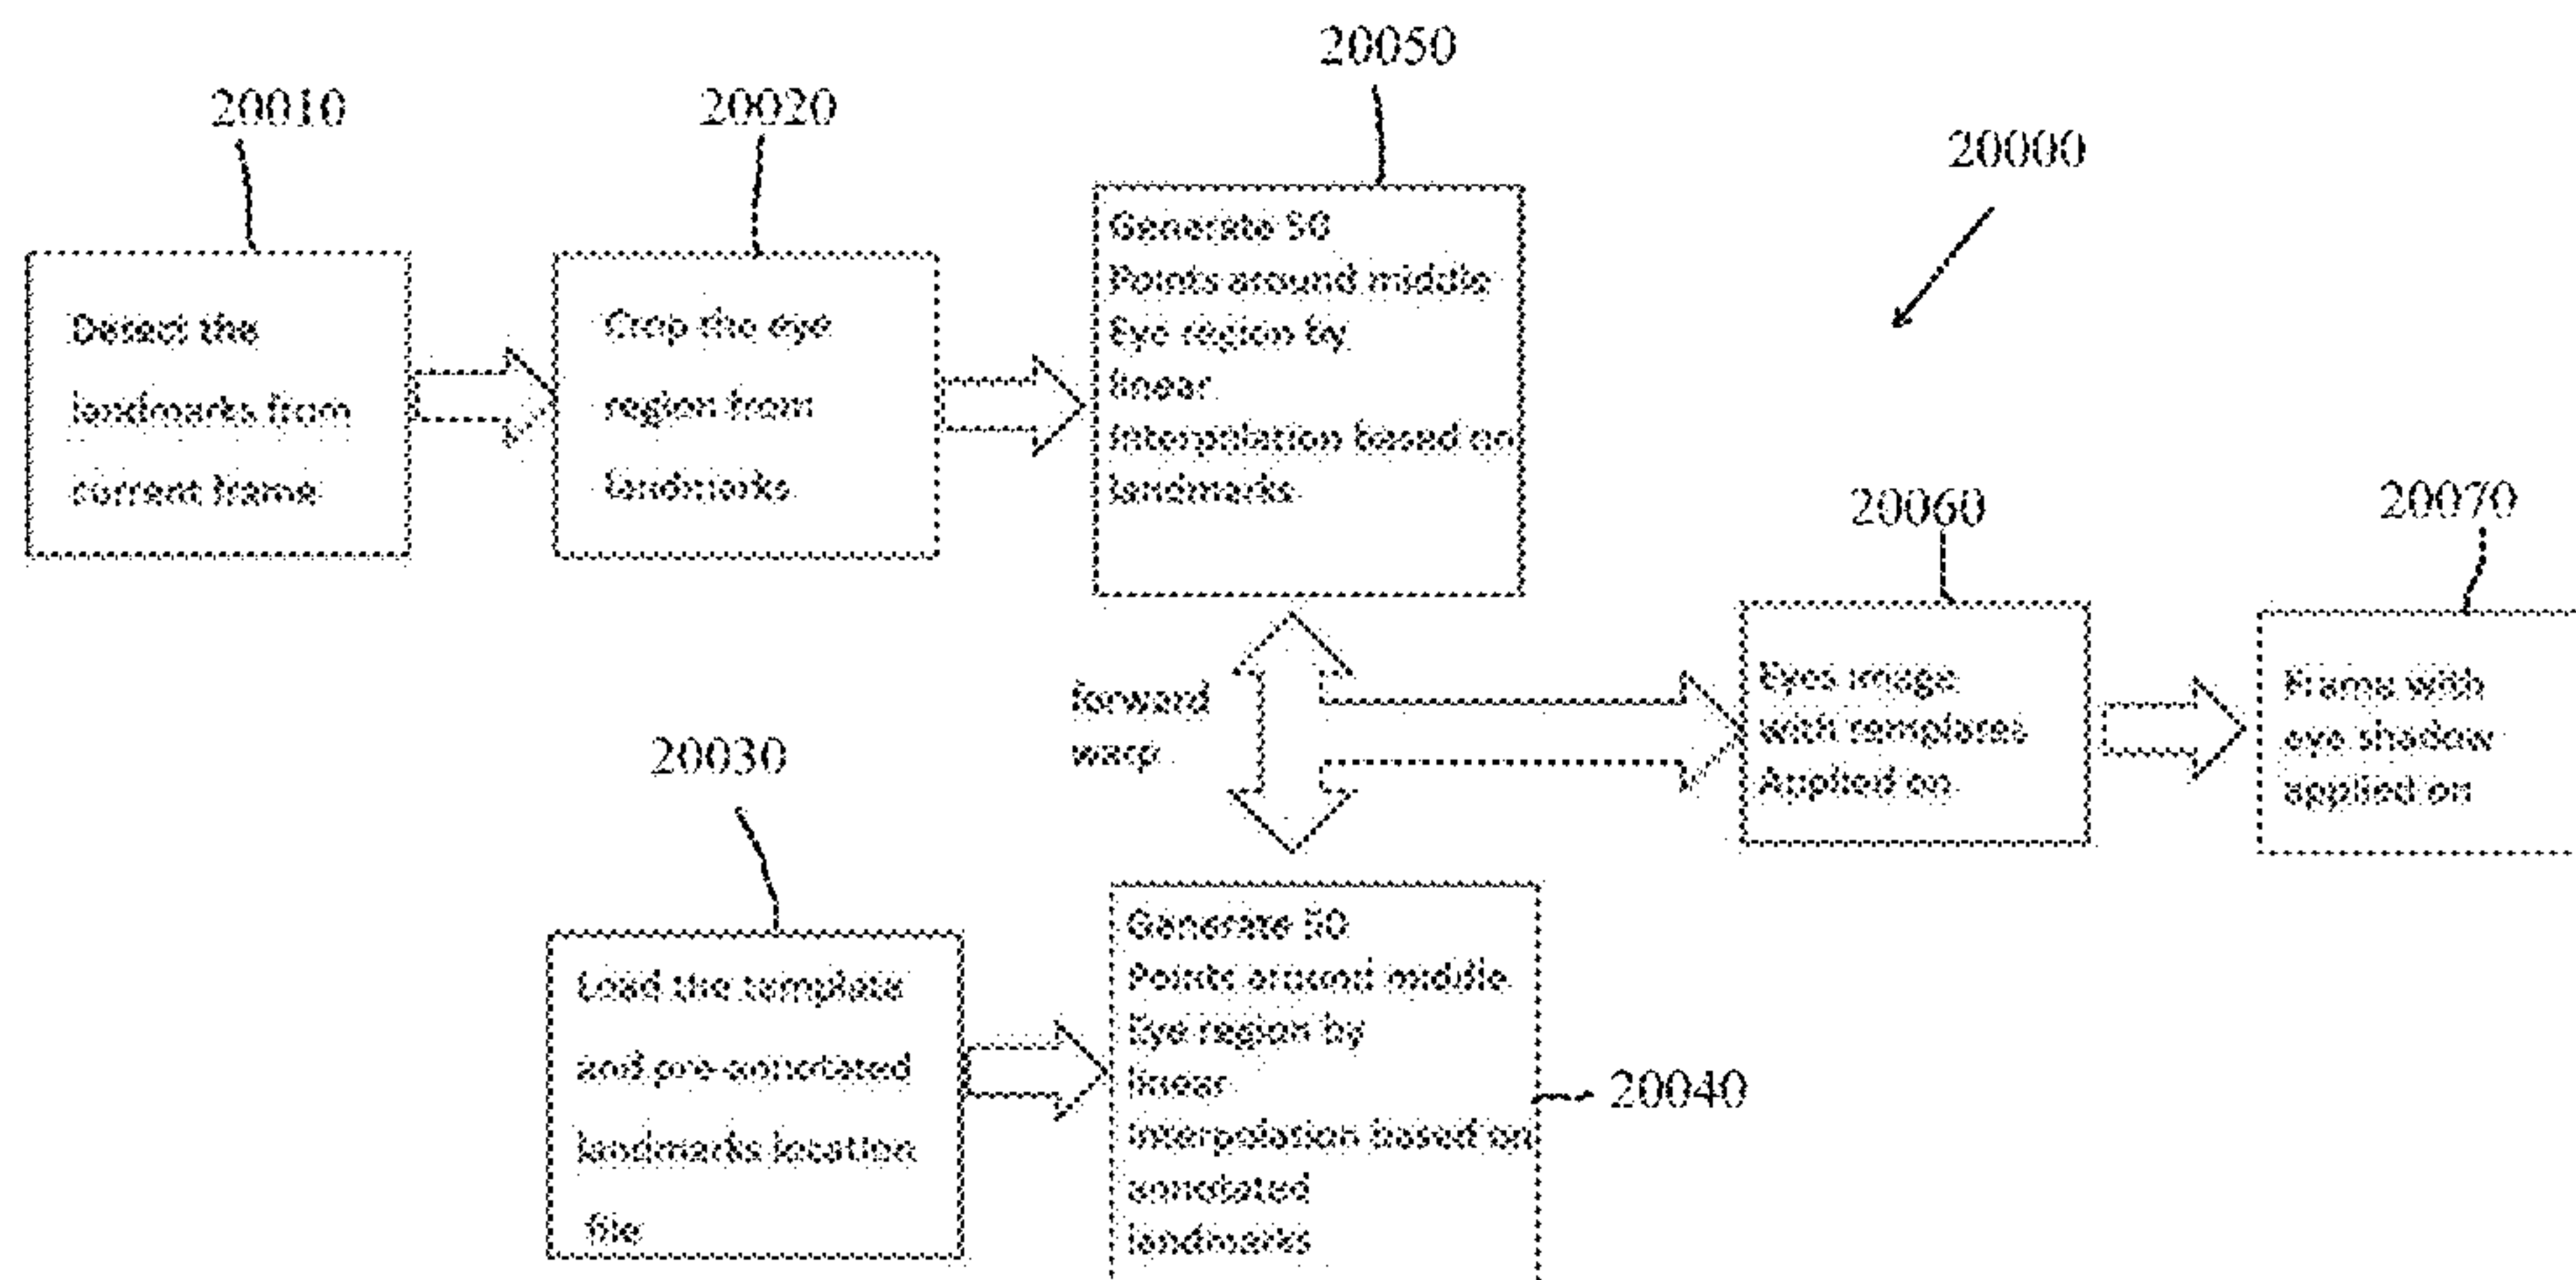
20050

20010

20020

20000

Detect the landmarks from current frame

Crop the eye region from landmarks

Generate 50 Points around middle Eye region by linear Interpolation based on landmarks

20060

20070

forward warp

Eyes image with templates Applied on

Frame with eye shadow applied on

20030

Load the template and pre-annotated landmarks location file

Generate 50 Points around middle Eye region by linear Interpolation based on annotated landmarks

20040